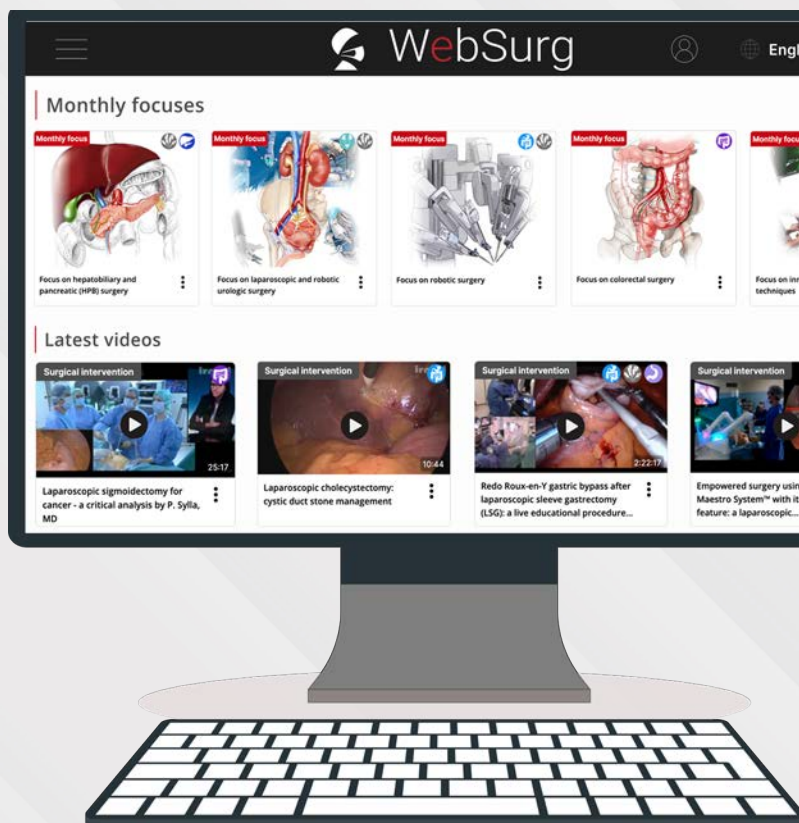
WebSurg

Engl

Monthly focuses

Monthly focus

Focus on hepatobiliary and pancreatic (HPB) surgery

Monthly focus

Focus on laparoscopic and robotic urologic surgery

Monthly focus

Focus on robotic surgery

Monthly focus

Focus on colorectal surgery

Monthly focus

Focus on inn techniques

Latest videos

Surgical intervention

25:17

Laparoscopic sigmoidectomy for cancer - a critical analysis by P. Sylla, MD

Surgical intervention

10:44

Laparoscopic cholecystectomy: cystic duct stone management

Surgical intervention

2:22:17

Redo Roux-en-Y gastric bypass after laparoscopic sleeve gastrectomy (LSG): a live educational procedure...

Surgical intervention

Empowered surgery usin Maestro System™ with it feature: a laparoscopic...